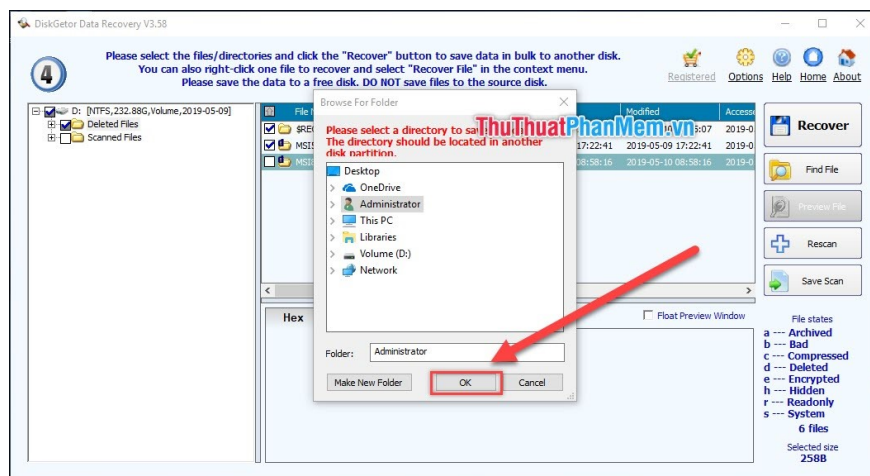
DiskGetor Data Recovery V3.58

4

Please select the files/directories and click the "Recover" button to save data in bulk to another disk. You can also right-click one file to recover and select "Recover File" in the context menu. Please save the data to a free disk. DO NOT save files to the source disk.

Registered Options Help Home About

D: [NTFS,232.88G,Volume,2019-05-09]
Deleted Files
Scanned Files

File n
$REC
MSI
MSI

Modified
5:07
17:22:41 2019-05-09 17:22:41
08:58:16 2019-05-10 08:58:16

Access
2019-0
2019-0
2019-0

Recover

Find File

Preview File

Rescan

Save Scan

Hex

Float Preview Window

File states
a --- Archived
b --- Bad
c --- Compressed
d --- Deleted
e --- Encrypted
h --- Hidden
r --- Readonly
s --- System

6 files

Selected size
258B

Browse For Folder

Please select a directory to sa
The directory should be located in another disk partition.

ThuThuatPhanMem.vn

Desktop
OneDrive
Administrator
This PC
Libraries
Volume (D:)
Network

Folder: Administrator

Make New Folder
OK
Cancel